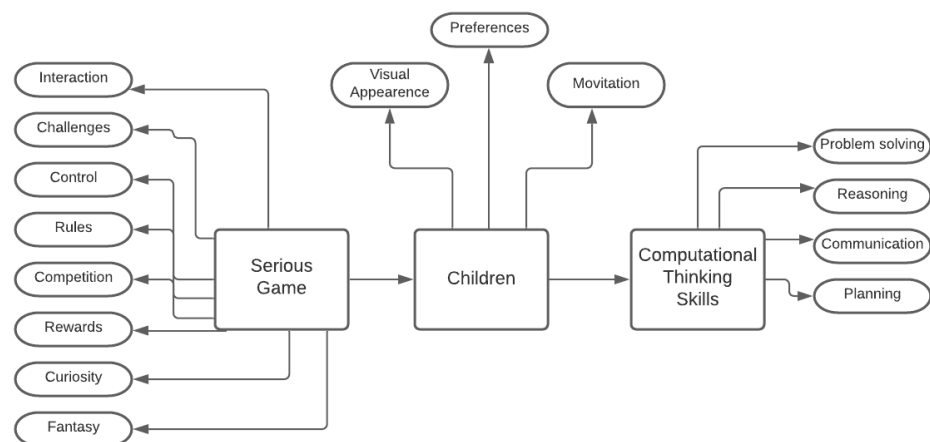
Preferences

Visual Appearence

Movitation

Interaction

Challenges

Control

Rules

Competition

Rewards

Curiosity

Fantasy

Serious Game

Children

Computational Thinking Skills

Problem solving

Reasoning

Communication

Planning